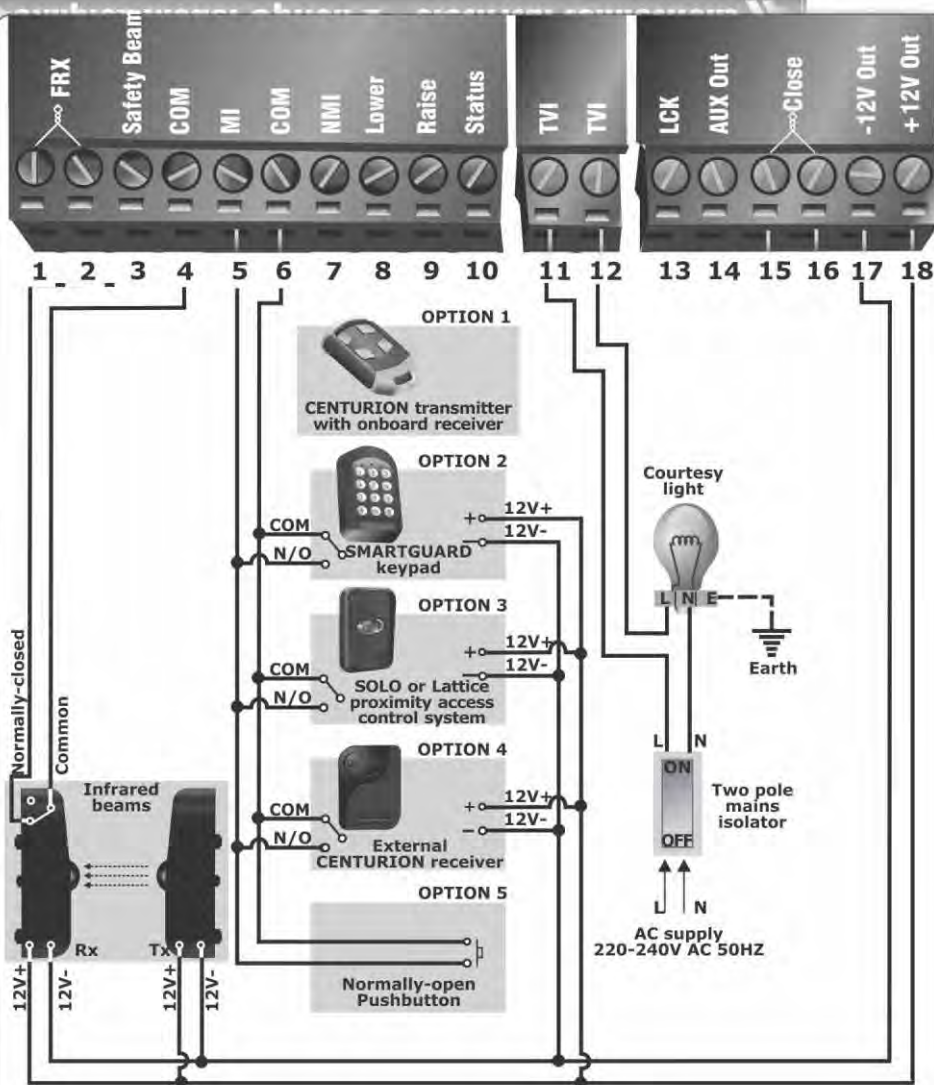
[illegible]

FRX
Safety Beam
COM
MI
COM
NMI
Lower
Raise
Status
TVI
TVI
LCK
AUX Out
Close
-12V Out
+12V Out

1 2 3 4 5 6 7 8 9 10 11 12 13 14 15 16 17 18

OPTION 1
CENTURION transmitter with onboard receiver

OPTION 2
COM
N/O
SMARTGUARD keypad
+ 12V+
12V-

Courtesy light
L N E
Earth

OPTION 3
COM
N/O
SOLO or Lattice proximity access control system
+ 12V+
12V-

Normally-closed
Common

OPTION 4
COM
N/O
External CENTURION receiver
+ 12V+
− 12V-

L N
ON
OFF
Two pole mains isolator

Infrared beams
Rx
Tx

OPTION 5
Normally-open Pushbutton

L N
AC supply
220-240V AC 50HZ

12V+
12V-
12V+
12V-